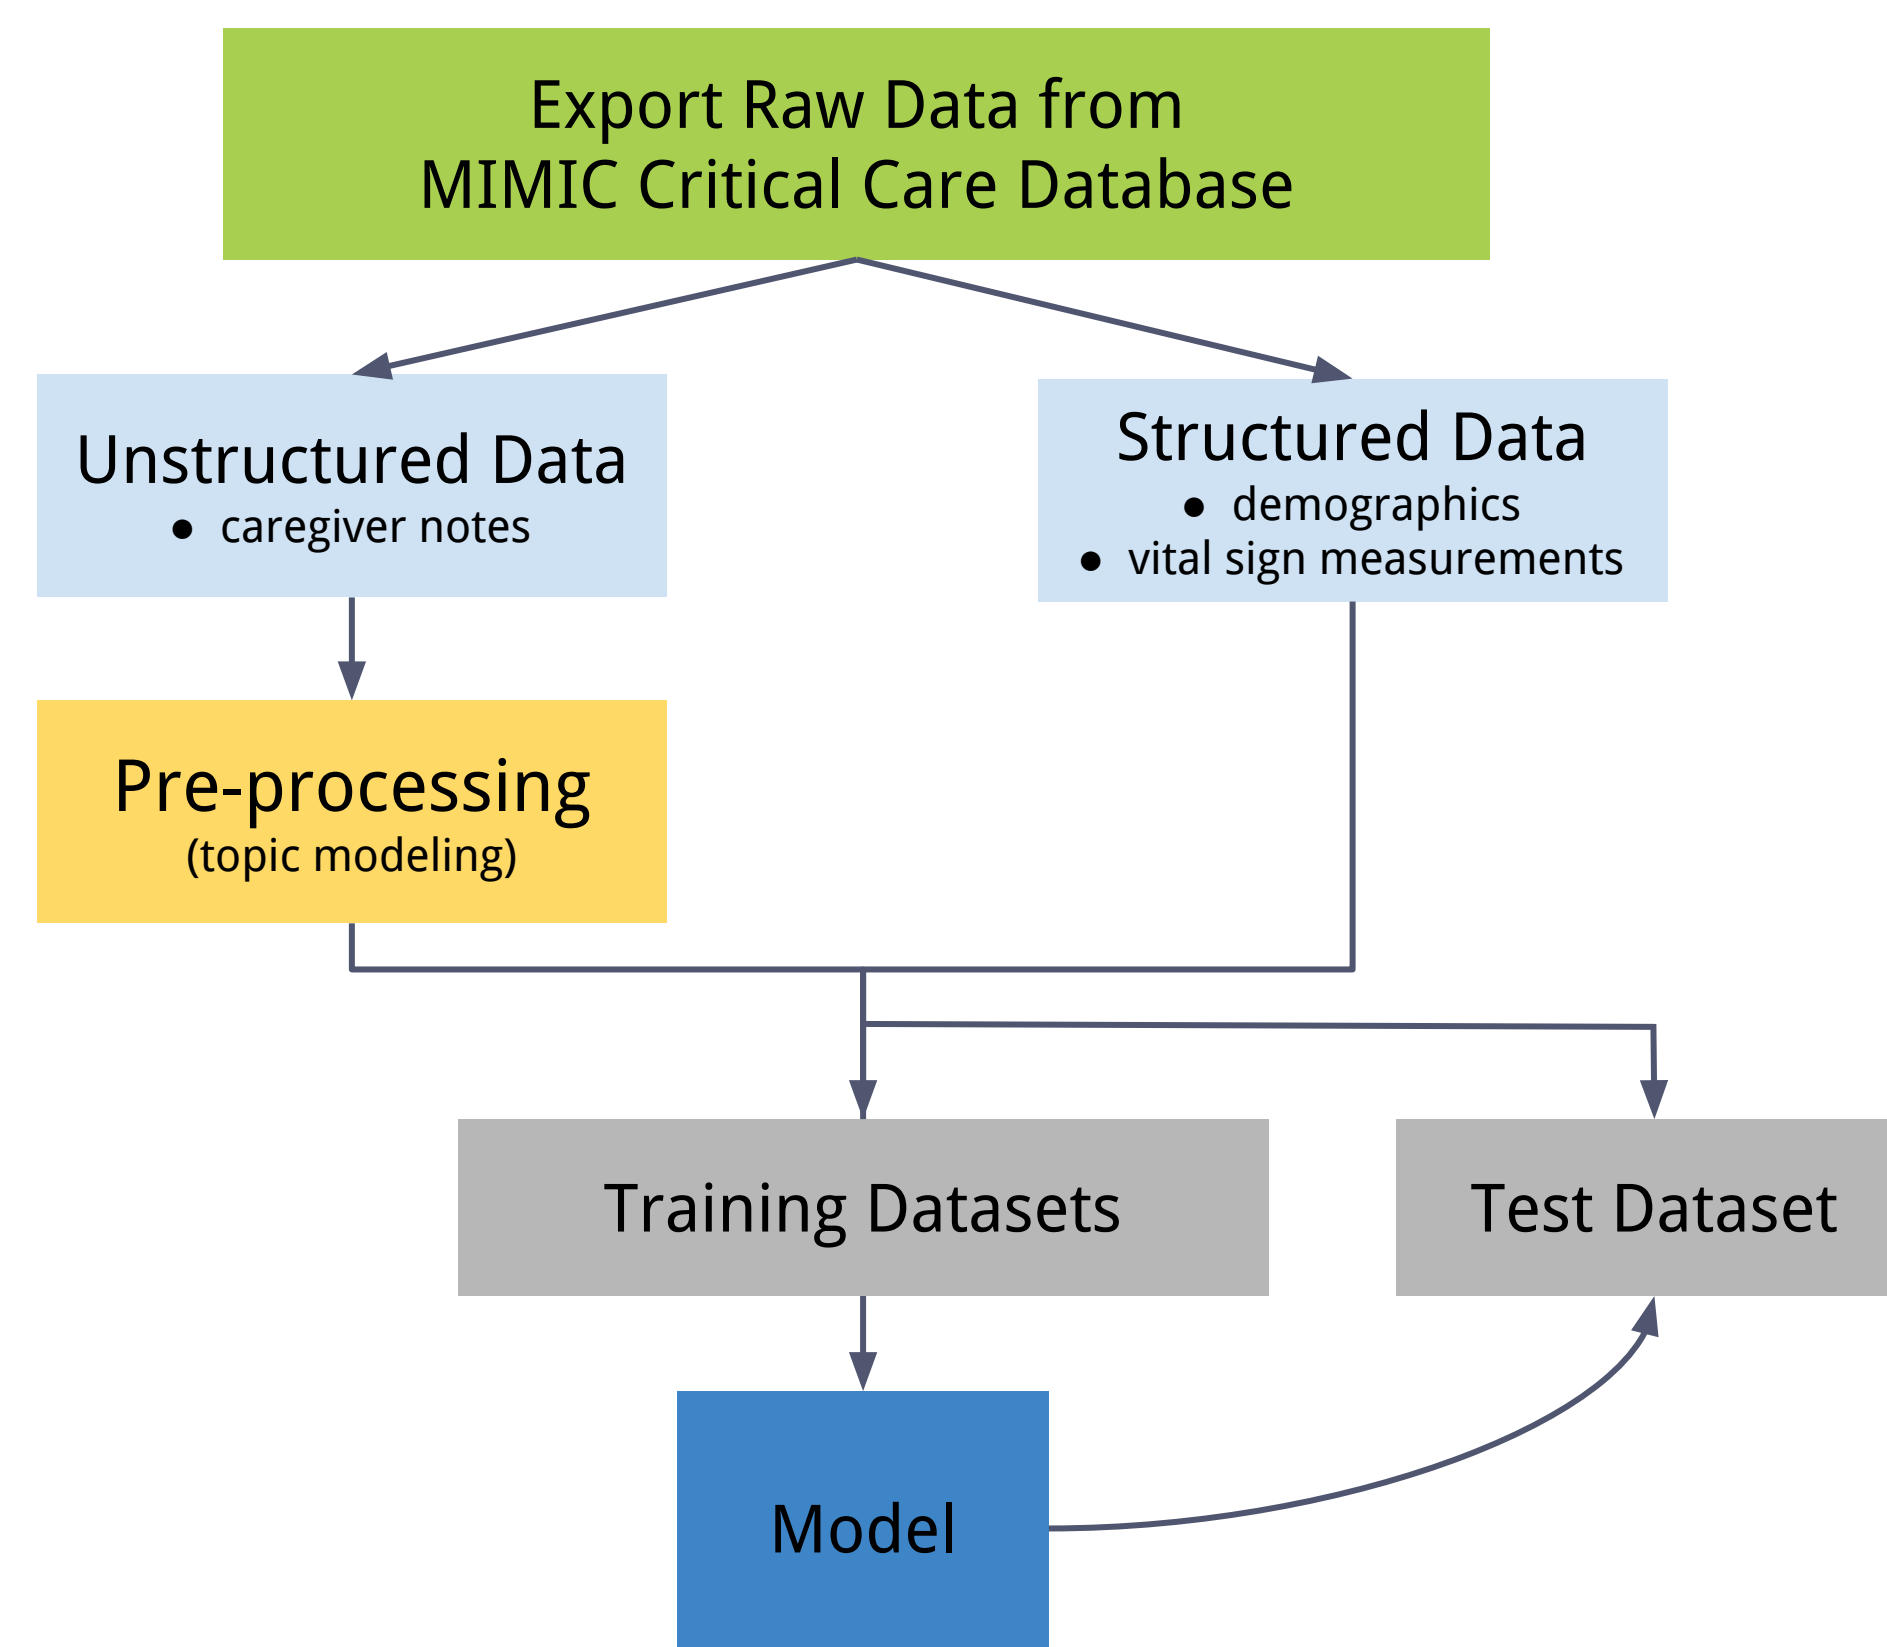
Export Raw Data from MIMIC Critical Care Database

Unstructured Data
- caregiver notes

Structured Data
- demographics
- vital sign measurements

Pre-processing
(topic modeling)

Training Datasets

Test Dataset

Model